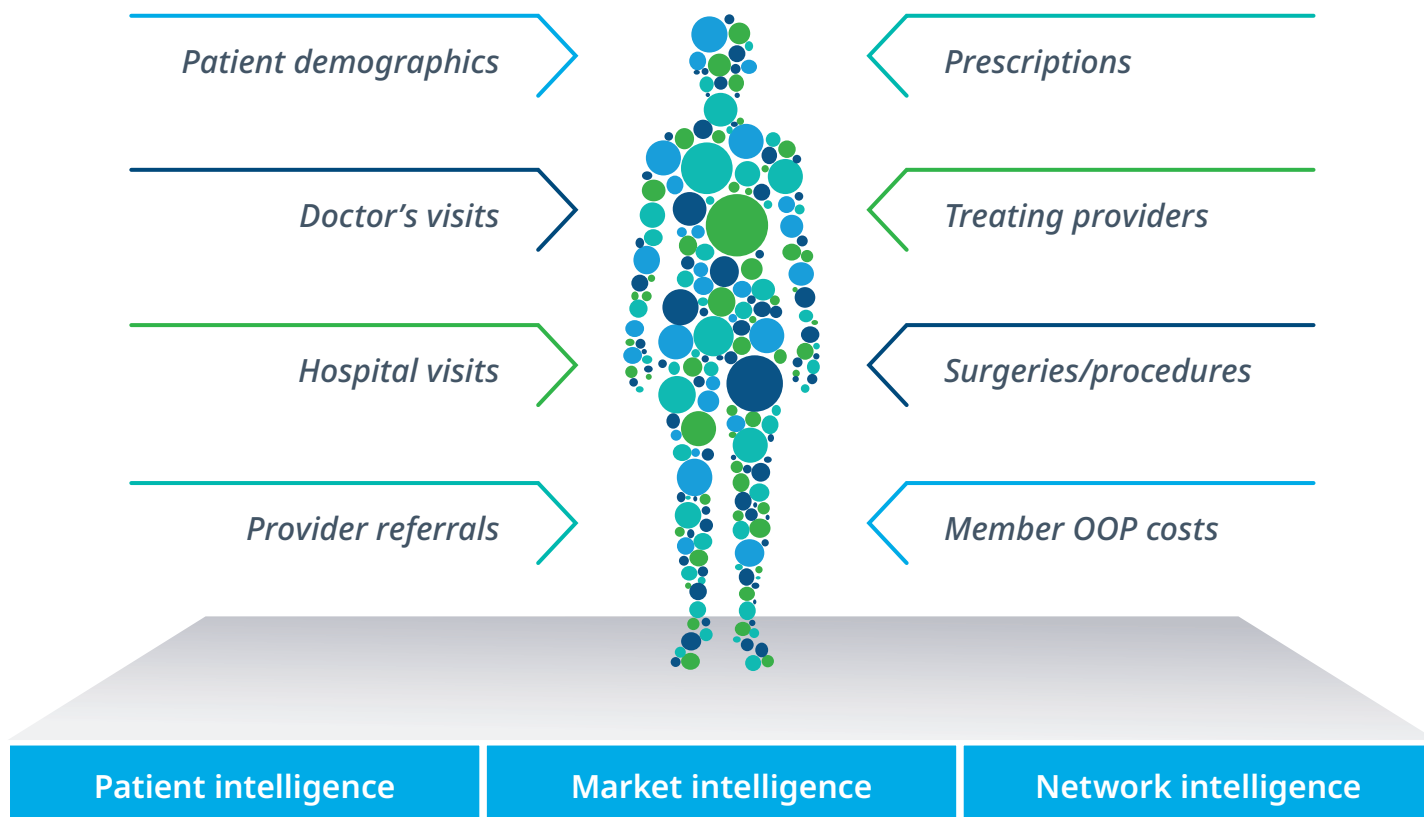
Patient demographics

Doctor's visits

Hospital visits

Provider referrals

Prescriptions

Treating providers

Surgeries/procedures

Member OOP costs

Patient intelligence

Market intelligence

Network intelligence